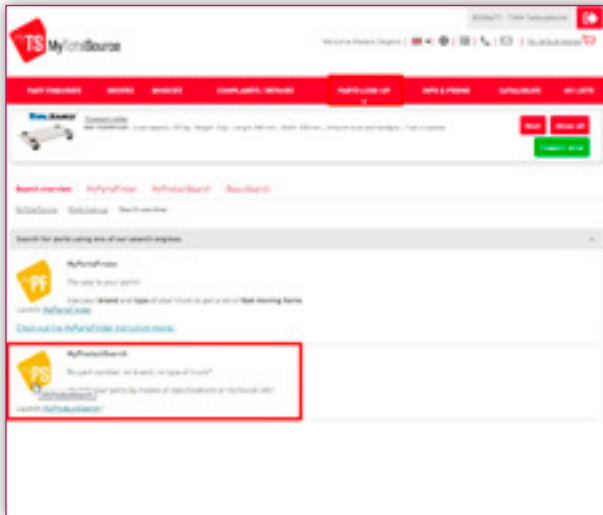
TS MyPartsSource

Welcome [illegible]

PART ENQUIRIES | ORDERS | INVOICES | COMPLAINTS / REPAIRS | PARTS LOOK UP | INFO & PROMO | CATALOGUE | MY LISTS

Transport roller

Sort | Show all

Search overview | MyPartsFinder | MyProductSearch | BasicSearch

MyPartsSource > Parts look up > Search overview

Search for parts using one of our search engines

PF

MyPartsFinder

The way to your parts!

Use your brand and type of your truck to get a list of Toyota parts

Launch: MyPartsFinder

Check out the MyPartsFinder instruction movie.

PS

MyProductSearch

No part number, no brand, no type of truck?

Search your parts by means of specifications or technical info!

MyProductSearch

Launch: MyProductSearch